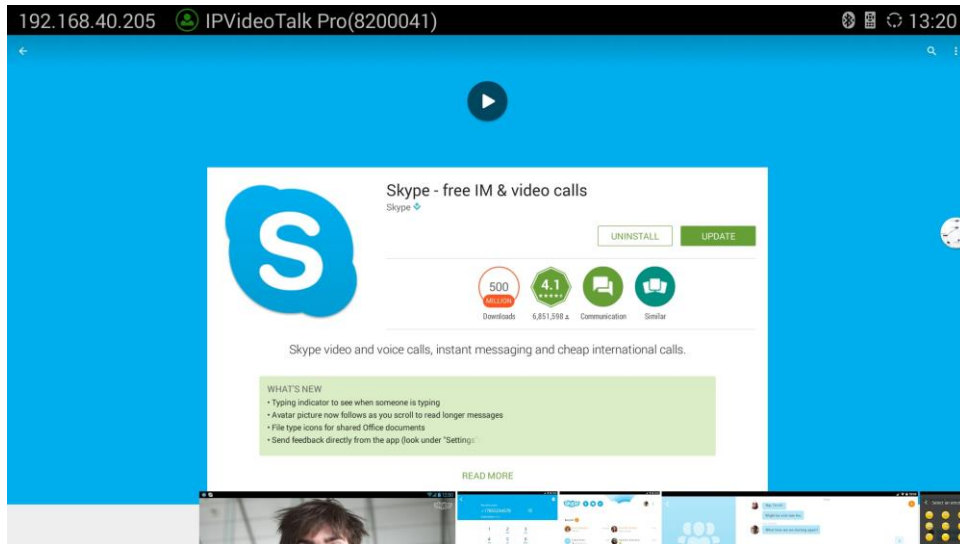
192.168.40.205 IPVideoTalk Pro(8200041) 13:20

Skype - free IM & video calls

Skype

UNINSTALL

UPDATE

500 MILLION

Downloads

4.1

6,851,598

Communication

Similar

Skype video and voice calls, instant messaging and cheap international calls.

WHAT'S NEW
• Typing indicator to see when someone is typing
• Avatar picture now follows as you scroll to read longer messages
• File type icons for shared Office documents
• Send feedback directly from the app (look under "Settings

READ MORE